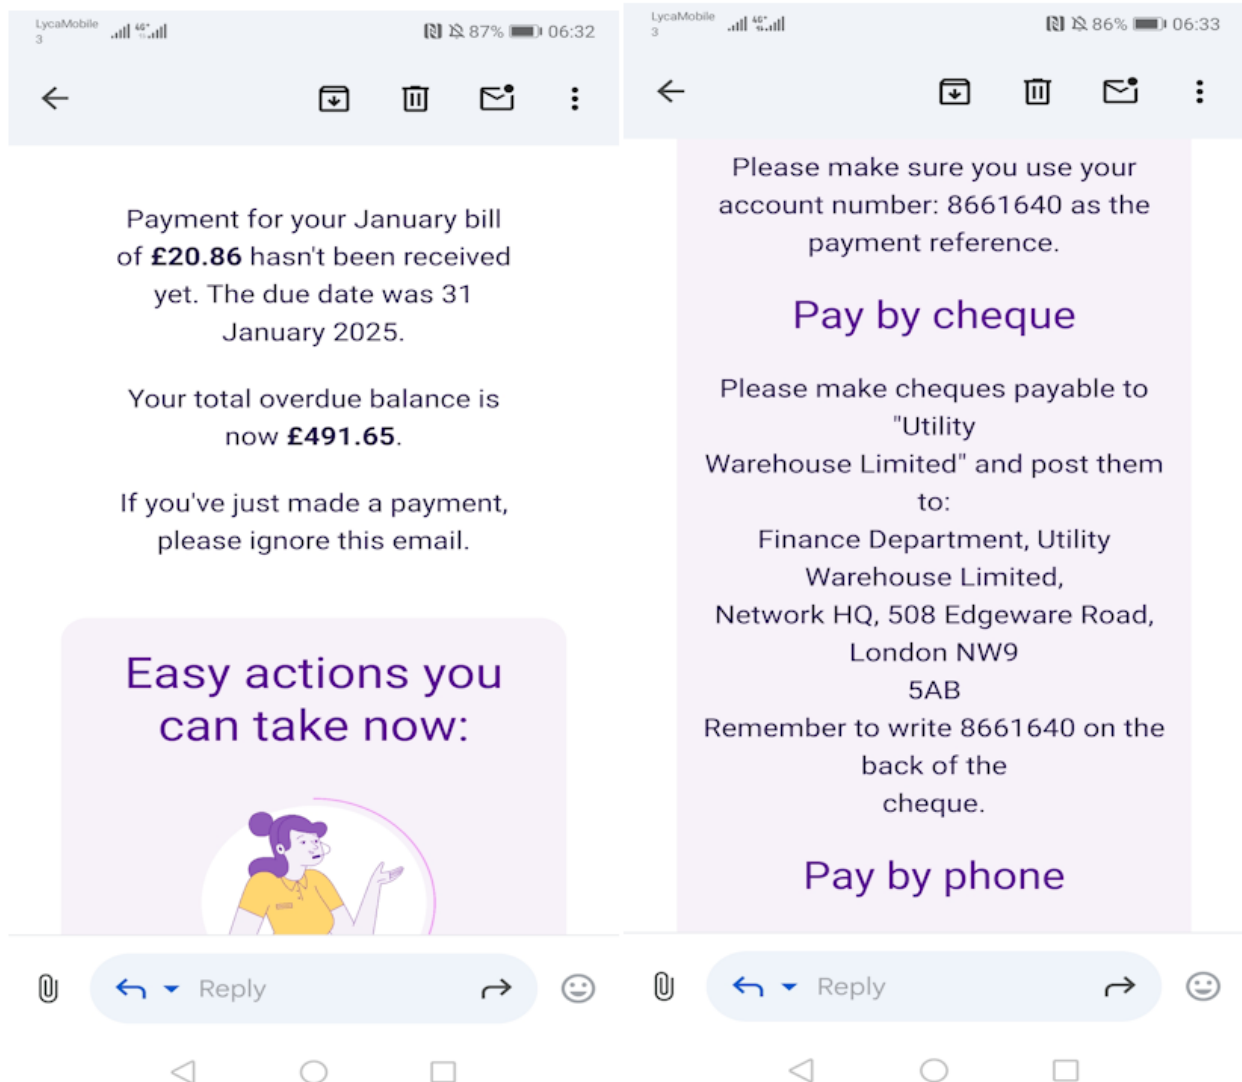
LycaMobile 3

87% 06:32

Payment for your January bill of **£20.86** hasn't been received yet. The due date was 31 January 2025.

Your total overdue balance is now **£491.65**.

If you've just made a payment, please ignore this email.

Easy actions you can take now:

Reply

LycaMobile 3

86% 06:33

Please make sure you use your account number: 8661640 as the payment reference.

Pay by cheque

Please make cheques payable to "Utility Warehouse Limited" and post them to:
Finance Department, Utility Warehouse Limited,
Network HQ, 508 Edgeware Road, London NW9 5AB
Remember to write 8661640 on the back of the cheque.

Pay by phone

Reply